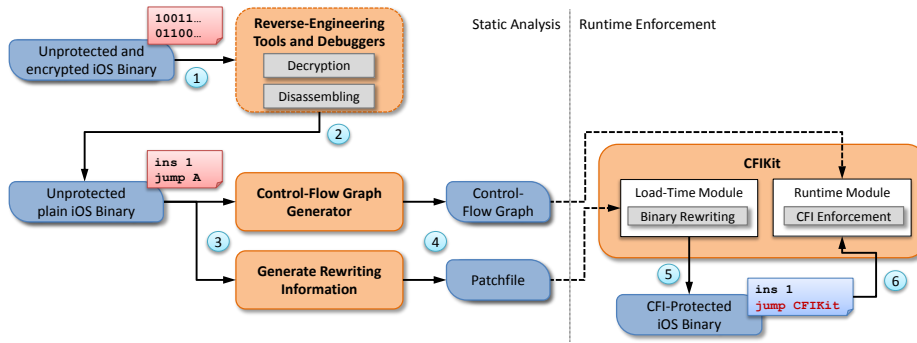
10011…
01100…

Unprotected and encrypted iOS Binary

1

Reverse-Engineering Tools and Debuggers

Decryption

Disassembling

Static Analysis

Runtime Enforcement

2

ins 1
jump A

Unprotected plain iOS Binary

Control-Flow Graph Generator

Control-Flow Graph

3

4

Generate Rewriting Information

Patchfile

CFIKit

Load-Time Module

Binary Rewriting

Runtime Module

CFI Enforcement

5

6

ins 1
jump CFIKit

CFI-Protected iOS Binary